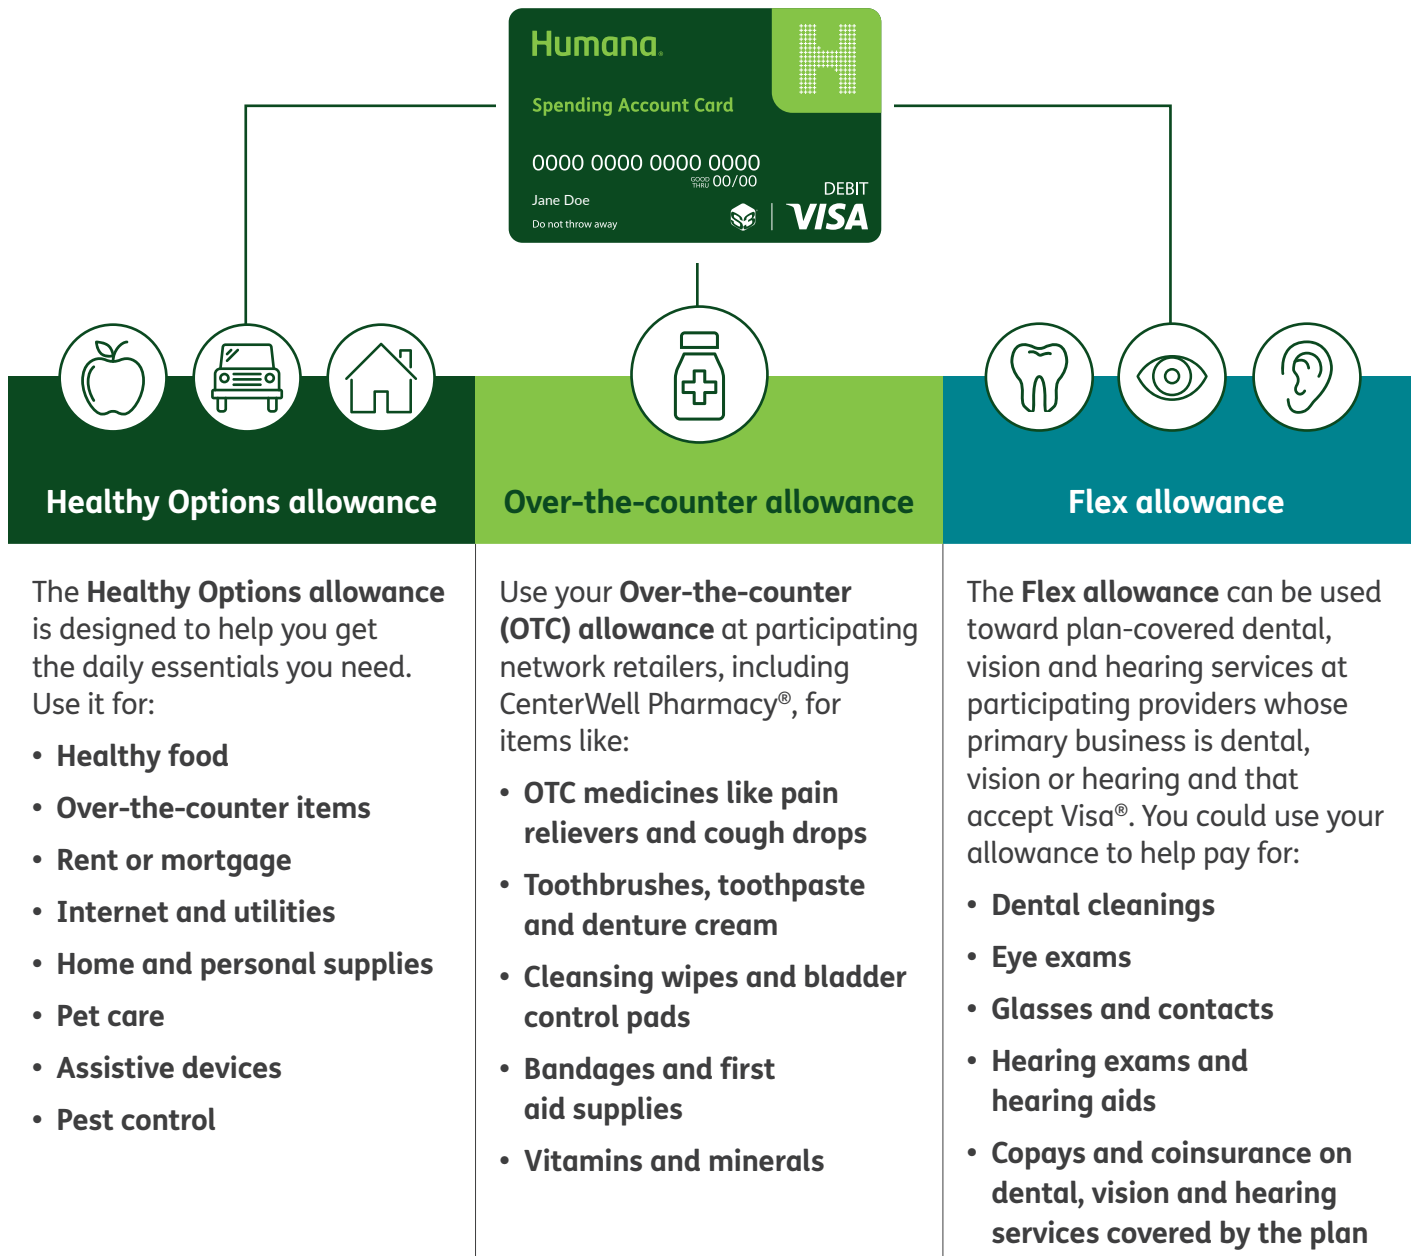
Humana.

Spending Account Card

0000 0000 0000 0000

GOOD THRU 00/00

Jane Doe

Do not throw away

DEBIT

VISA

Healthy Options allowance

Over-the-counter allowance

Flex allowance

The **Healthy Options allowance** is designed to help you get the daily essentials you need. Use it for:

- Healthy food
- Over-the-counter items
- Rent or mortgage
- Internet and utilities
- Home and personal supplies
- Pet care
- Assistive devices
- Pest control

Use your **Over-the-counter (OTC) allowance** at participating network retailers, including CenterWell Pharmacy®, for items like:

- OTC medicines like pain relievers and cough drops
- Toothbrushes, toothpaste and denture cream
- Cleansing wipes and bladder control pads
- Bandages and first aid supplies
- Vitamins and minerals

The **Flex allowance** can be used toward plan-covered dental, vision and hearing services at participating providers whose primary business is dental, vision or hearing and that accept Visa®. You could use your allowance to help pay for:

- Dental cleanings
- Eye exams
- Glasses and contacts
- Hearing exams and hearing aids
- Copays and coinsurance on dental, vision and hearing services covered by the plan